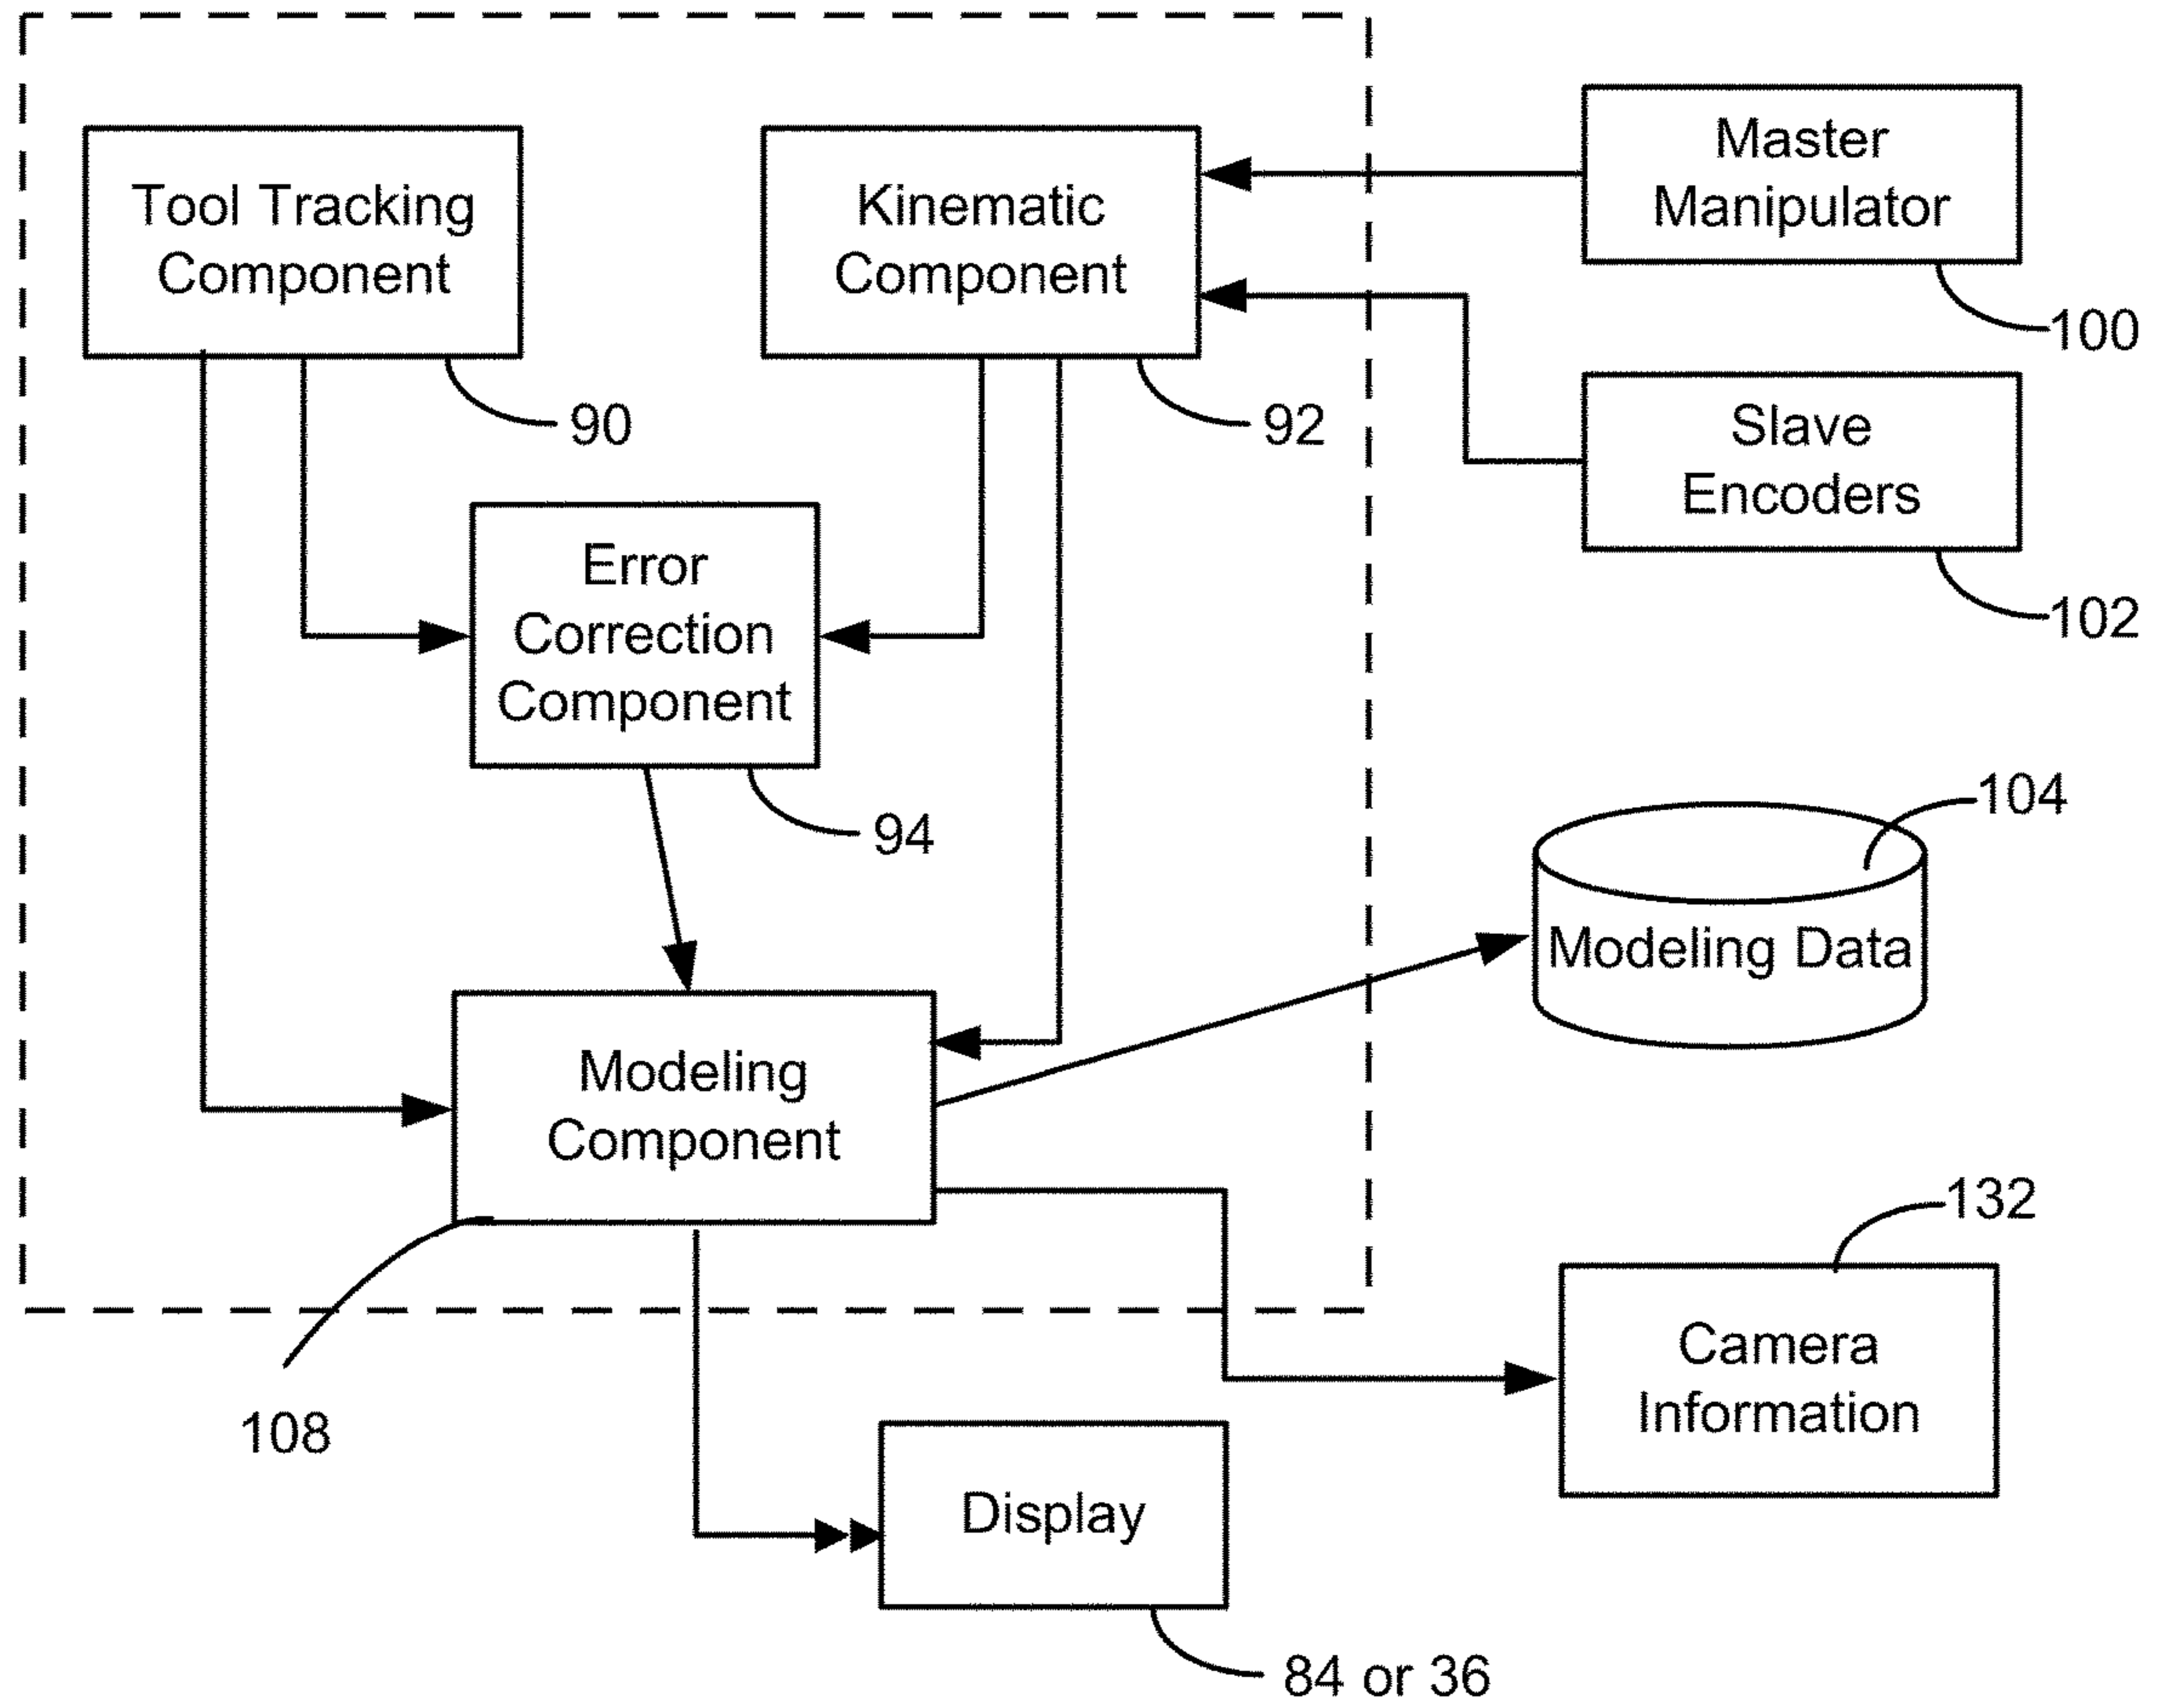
Tool Tracking Component

90

Kinematic Component

92

Master Manipulator

100

Slave Encoders

102

Error Correction Component

94

104

Modeling Data

Modeling Component

132

Camera Information

108

Display

84 or 36